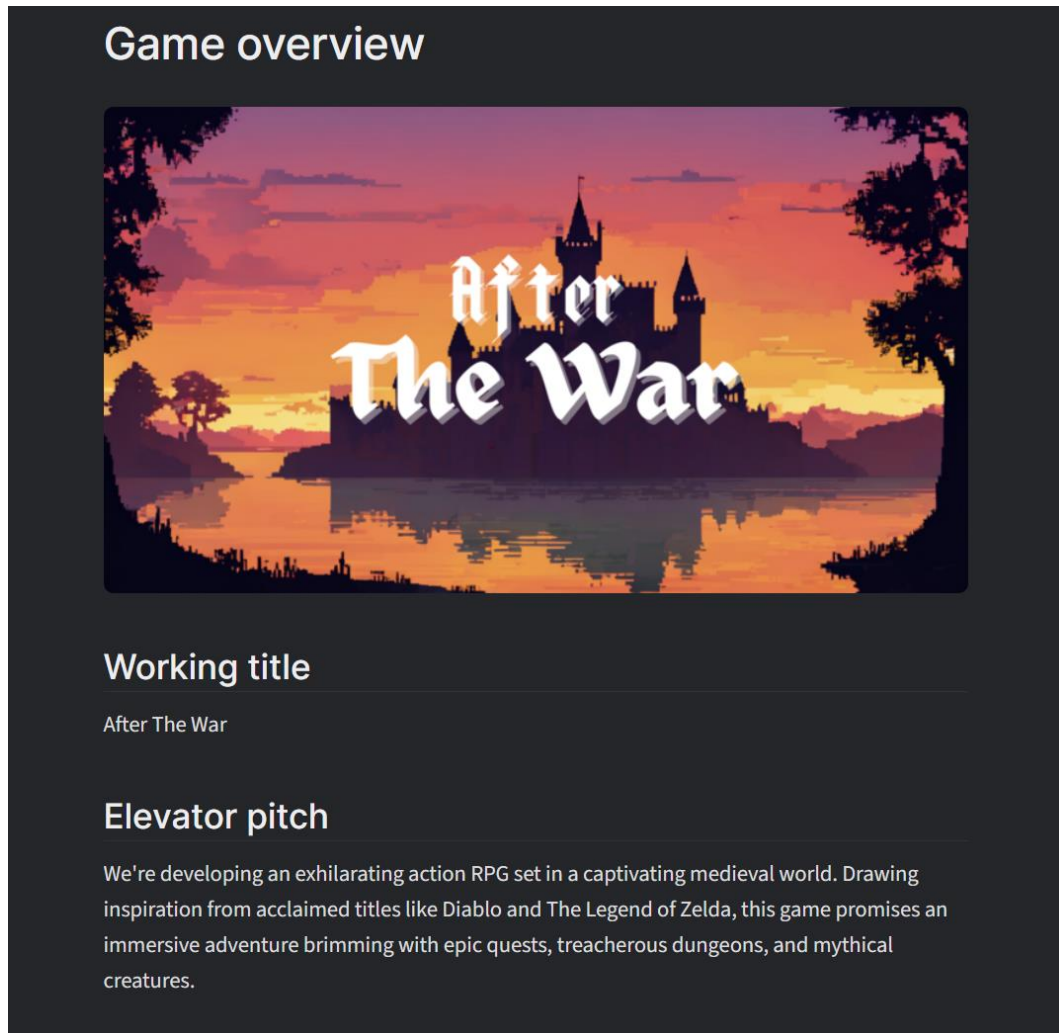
Game overview

After
The War

Working title

After The War

Elevator pitch

We're developing an exhilarating action RPG set in a captivating medieval world. Drawing inspiration from acclaimed titles like Diablo and The Legend of Zelda, this game promises an immersive adventure brimming with epic quests, treacherous dungeons, and mythical creatures.